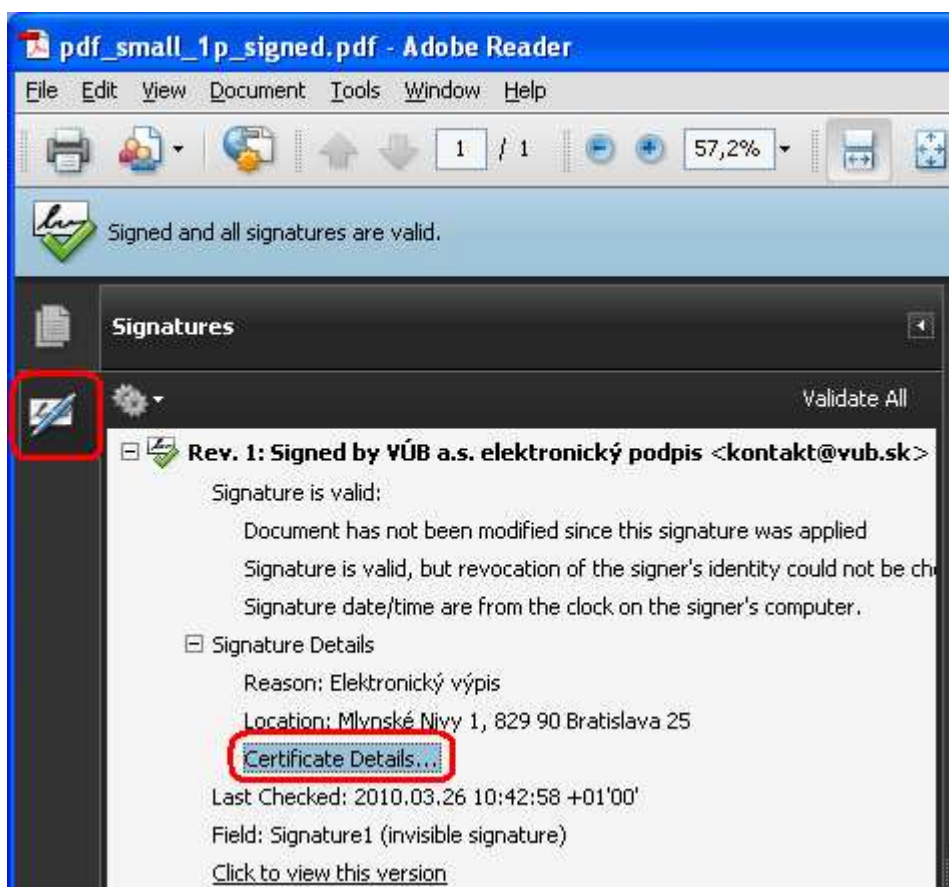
pdf_small_1p_signed.pdf - Adobe Reader

File Edit View Document Tools Window Help

1 / 1 57,2%

Signed and all signatures are valid.

Signatures

Validate All

Rev. 1: Signed by VÚB a.s. elektronický podpis <kontakt@vub.sk>

Signature is valid:

Document has not been modified since this signature was applied

Signature is valid, but revocation of the signer's identity could not be ch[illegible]

Signature date/time are from the clock on the signer's computer.

Signature Details

Reason: Elektronický výpis

Location: Mlynské Nivy 1, 829 90 Bratislava 25

Certificate Details...

Last Checked: 2010.03.26 10:42:58 +01'00'

Field: Signature1 (invisible signature)

Click to view this version